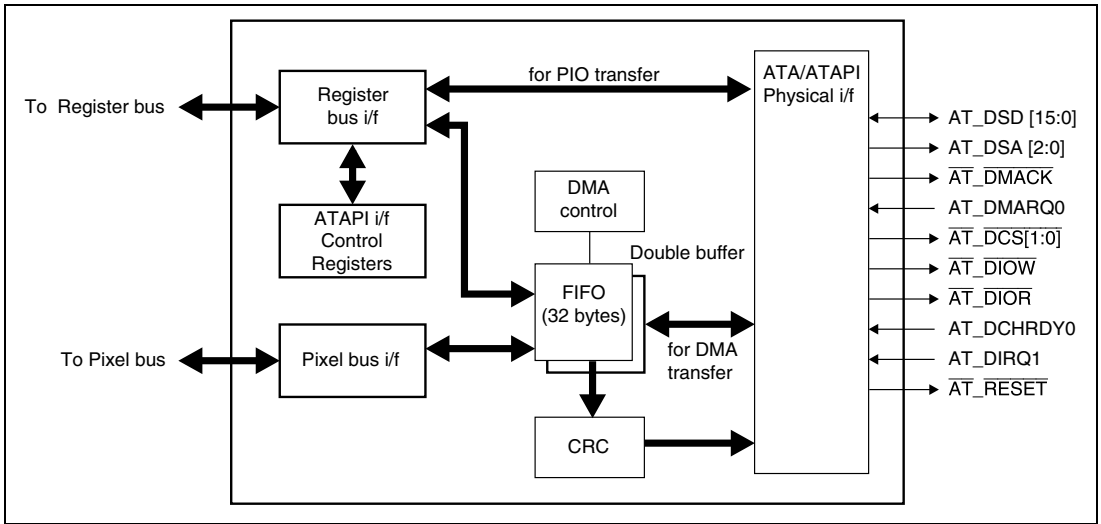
To Register bus

Register bus i/f

for PIO transfer

ATA/ATAPI Physical i/f

ATAPI i/f Control Registers

DMA control

Double buffer

FIFO (32 bytes)

To Pixel bus

Pixel bus i/f

for DMA transfer

CRC

AT_DSD [15:0]

AT_DSA [2:0]

$\overline{\text{AT\_DMACK}}$

AT_DMARQ0

$\overline{\text{AT\_DCS[1:0]}}$

$\overline{\text{AT\_DIOW}}$

$\overline{\text{AT\_DIOR}}$

AT_DCHRDY0

AT_DIRQ1

$\overline{\text{AT\_RESET}}$